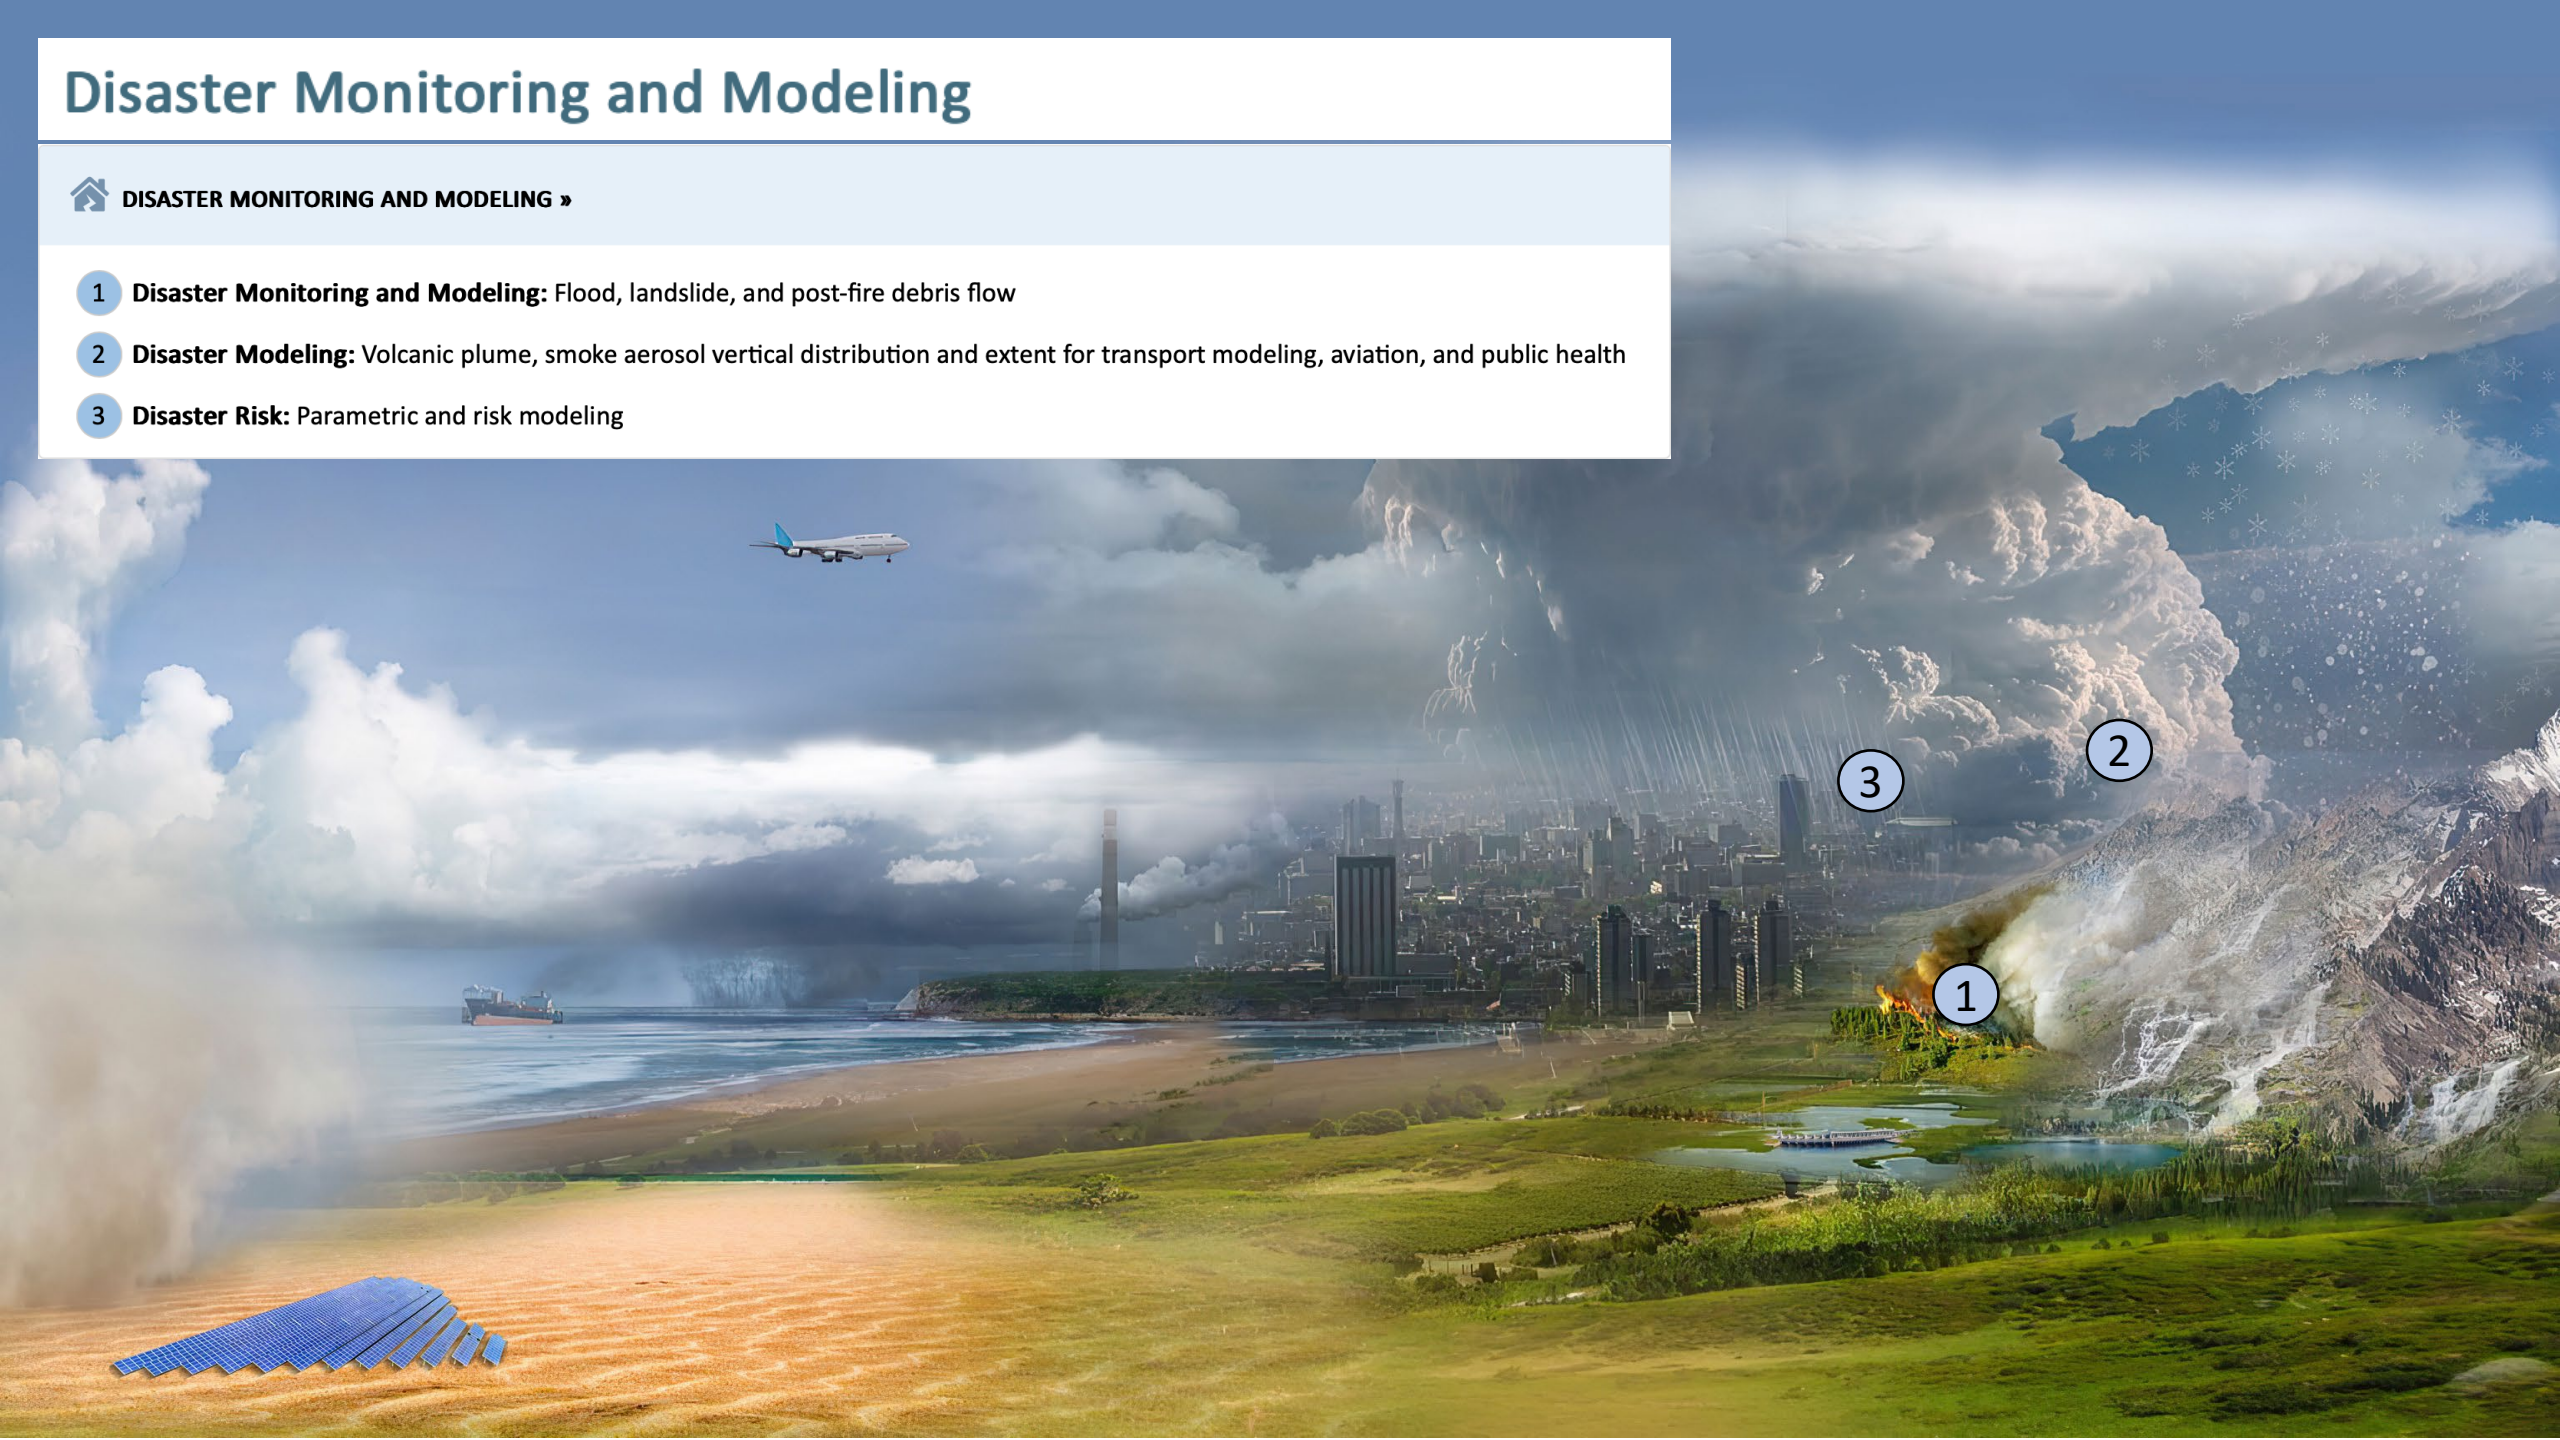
Disaster Monitoring and Modeling

DISASTER MONITORING AND MODELING »

1 **Disaster Monitoring and Modeling:** Flood, landslide, and post-fire debris flow

2 **Disaster Modeling:** Volcanic plume, smoke aerosol vertical distribution and extent for transport modeling, aviation, and public health

3 **Disaster Risk:** Parametric and risk modeling

3

2

1